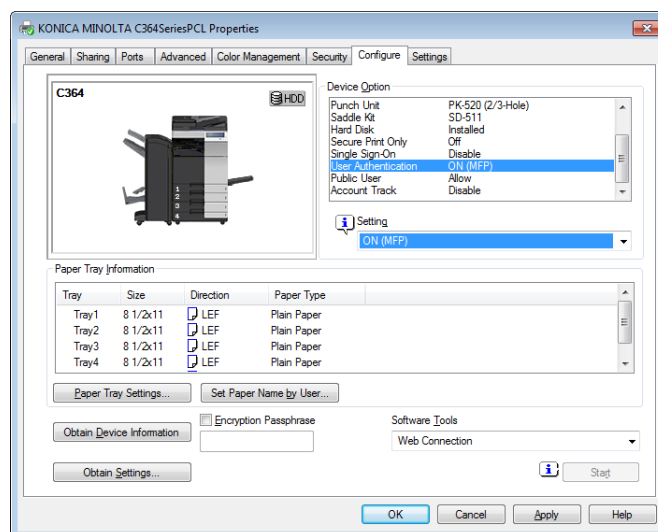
KONICA MINOLTA C364SeriesPCL Properties

General | Sharing | Ports | Advanced | Color Management | Security | Configure | Settings

C364

HDD

1
2
3
4

Device Option

| | |
|---|---|
| Punch Unit | PK-520 (2/3-Hole) |
| Saddle Kit | SD-511 |
| Hard Disk | Installed |
| Secure Print Only | Off |
| Single Sign-On | Disable |
| User Authentication | ON (MFP) |
| Public User | Allow |
| Account Track | Disable |

Setting

ON (MFP)

Paper Tray Information

| Tray | Size | Direction | Paper Type |
|---|---|---|---|
| Tray1 | 8 1/2x11 | LEF | Plain Paper |
| Tray2 | 8 1/2x11 | LEF | Plain Paper |
| Tray3 | 8 1/2x11 | LEF | Plain Paper |
| Tray4 | 8 1/2x11 | LEF | Plain Paper |

Paper Tray Settings...

Set Paper Name by User...

Encryption Passphrase

Software Tools

Obtain Device Information

Web Connection

Obtain Settings...

Start

OK

Cancel

Apply

Help